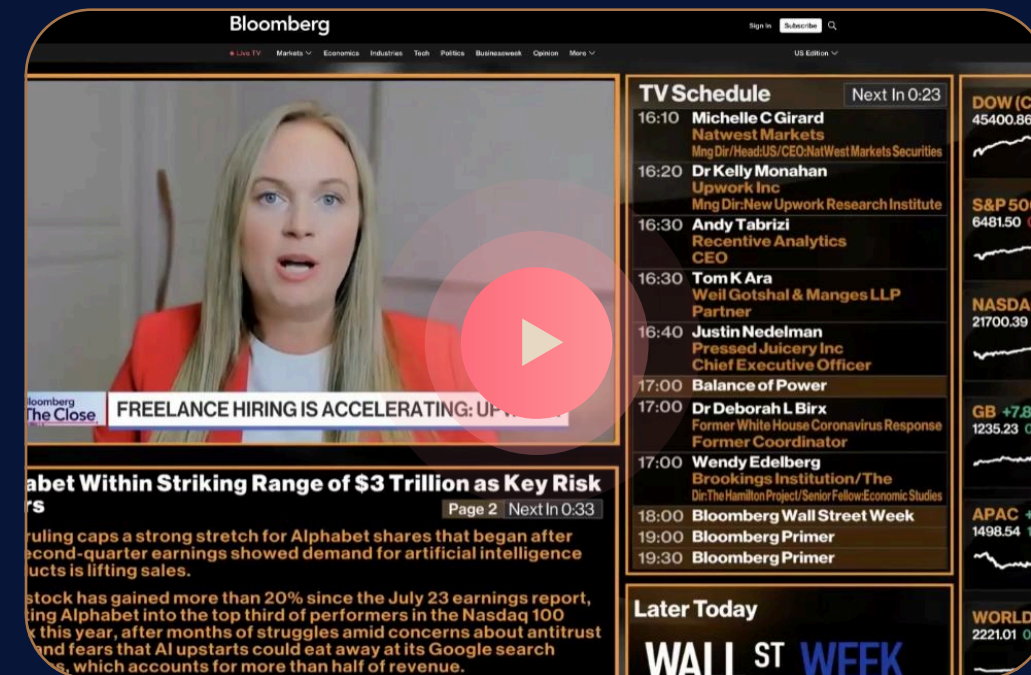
Bloomberg

Sign In Subscribe

● Live TV Markets Economics Industries Tech Politics Businessweek Opinion More US Edition

Bloomberg The Close

FREELANCE HIRING IS ACCELERATING: UP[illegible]

TV Schedule Next In 0:23

16:10 Michelle C Girard
Natwest Markets
Mng Dir/Head:US/CEO:NatWest Markets Securities

16:20 Dr Kelly Monahan
Upwork Inc
Mng Dir:New Upwork Research Institute

16:30 Andy Tabrizi
Recentive Analytics
CEO

16:30 Tom K Ara
Weil Gotshal & Manges LLP
Partner

16:40 Justin Nedelman
Pressed Juicery Inc
Chief Executive Officer

17:00 Balance of Power

17:00 Dr Deborah L Birx
Former White House Coronavirus Response
Former Coordinator

17:00 Wendy Edelberg
Brookings Institution/The
Dir:The Hamilton Project/Senior Fellow:Economic Studies

18:00 Bloomberg Wall Street Week
19:00 Bloomberg Primer
19:30 Bloomberg Primer

DOW (C
45400.86

S&P 50
6481.50

NASDA
21700.39

GB +7.8
1235.23

APAC +
1498.54

WORLD
2221.01

abet Within Striking Range of $3 Trillion as Key Risk rs

Page 2 Next In 0:33

ruling caps a strong stretch for Alphabet shares that began after econd-quarter earnings showed demand for artificial intelligence ucts is lifting sales.

stock has gained more than 20% since the July 23 earnings report, ing Alphabet into the top third of performers in the Nasdaq 100 this year, after months of struggles amid concerns about antitrust and fears that AI upstarts could eat away at its Google search , which accounts for more than half of revenue.

Later Today

WALL ST WEEK